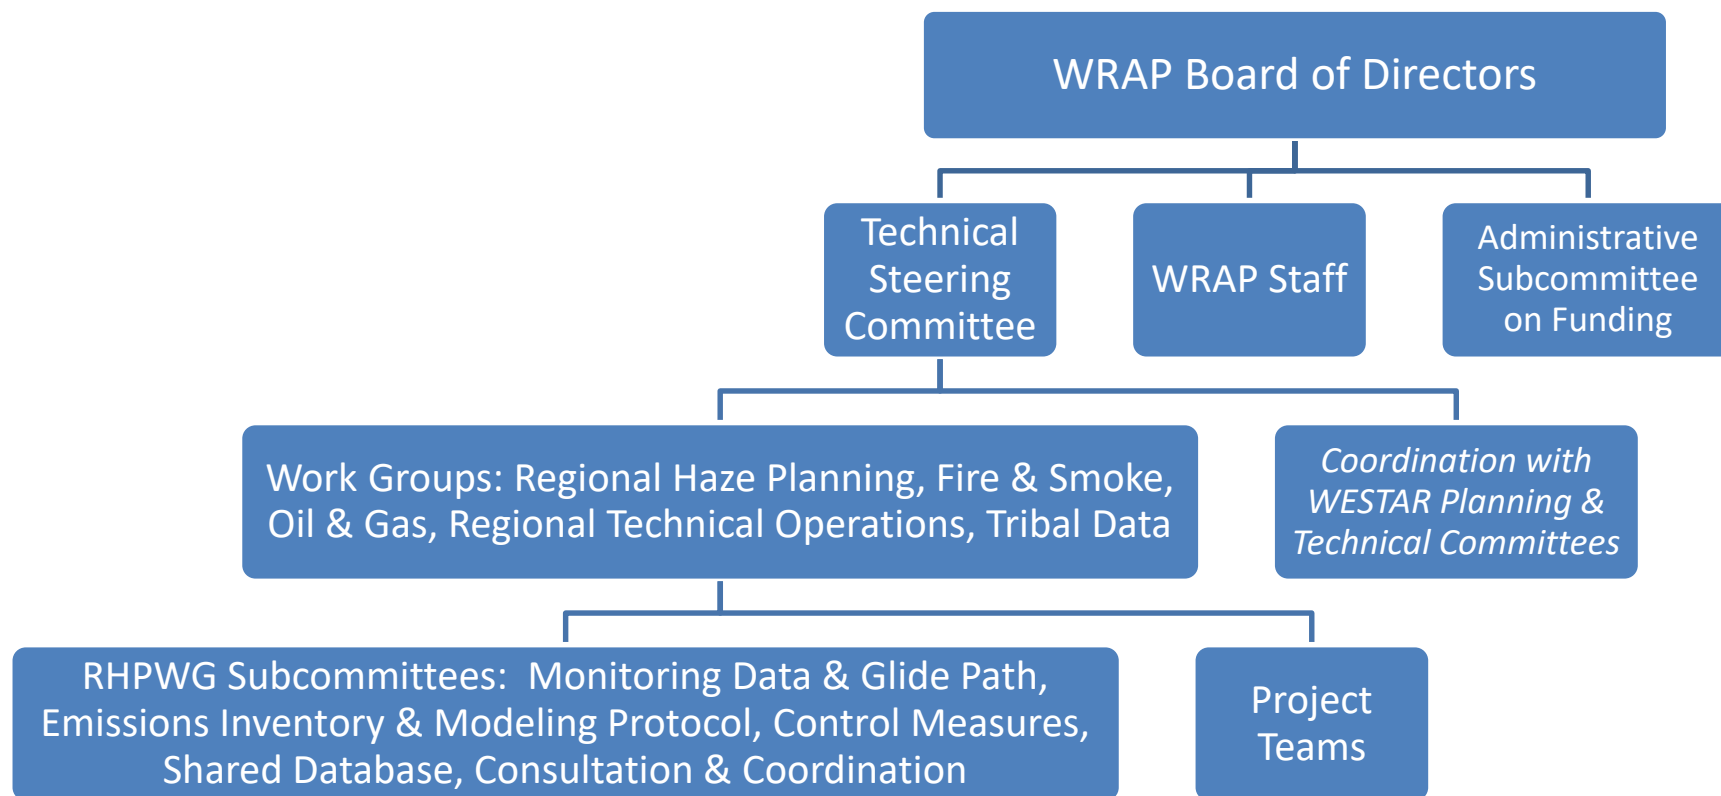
WRAP Board of Directors

Technical Steering Committee

WRAP Staff

Administrative Subcommittee on Funding

Work Groups: Regional Haze Planning, Fire & Smoke, Oil & Gas, Regional Technical Operations, Tribal Data

Coordination with WESTAR Planning & Technical Committees

RHPWG Subcommittees: Monitoring Data & Glide Path, Emissions Inventory & Modeling Protocol, Control Measures, Shared Database, Consultation & Coordination

Project Teams